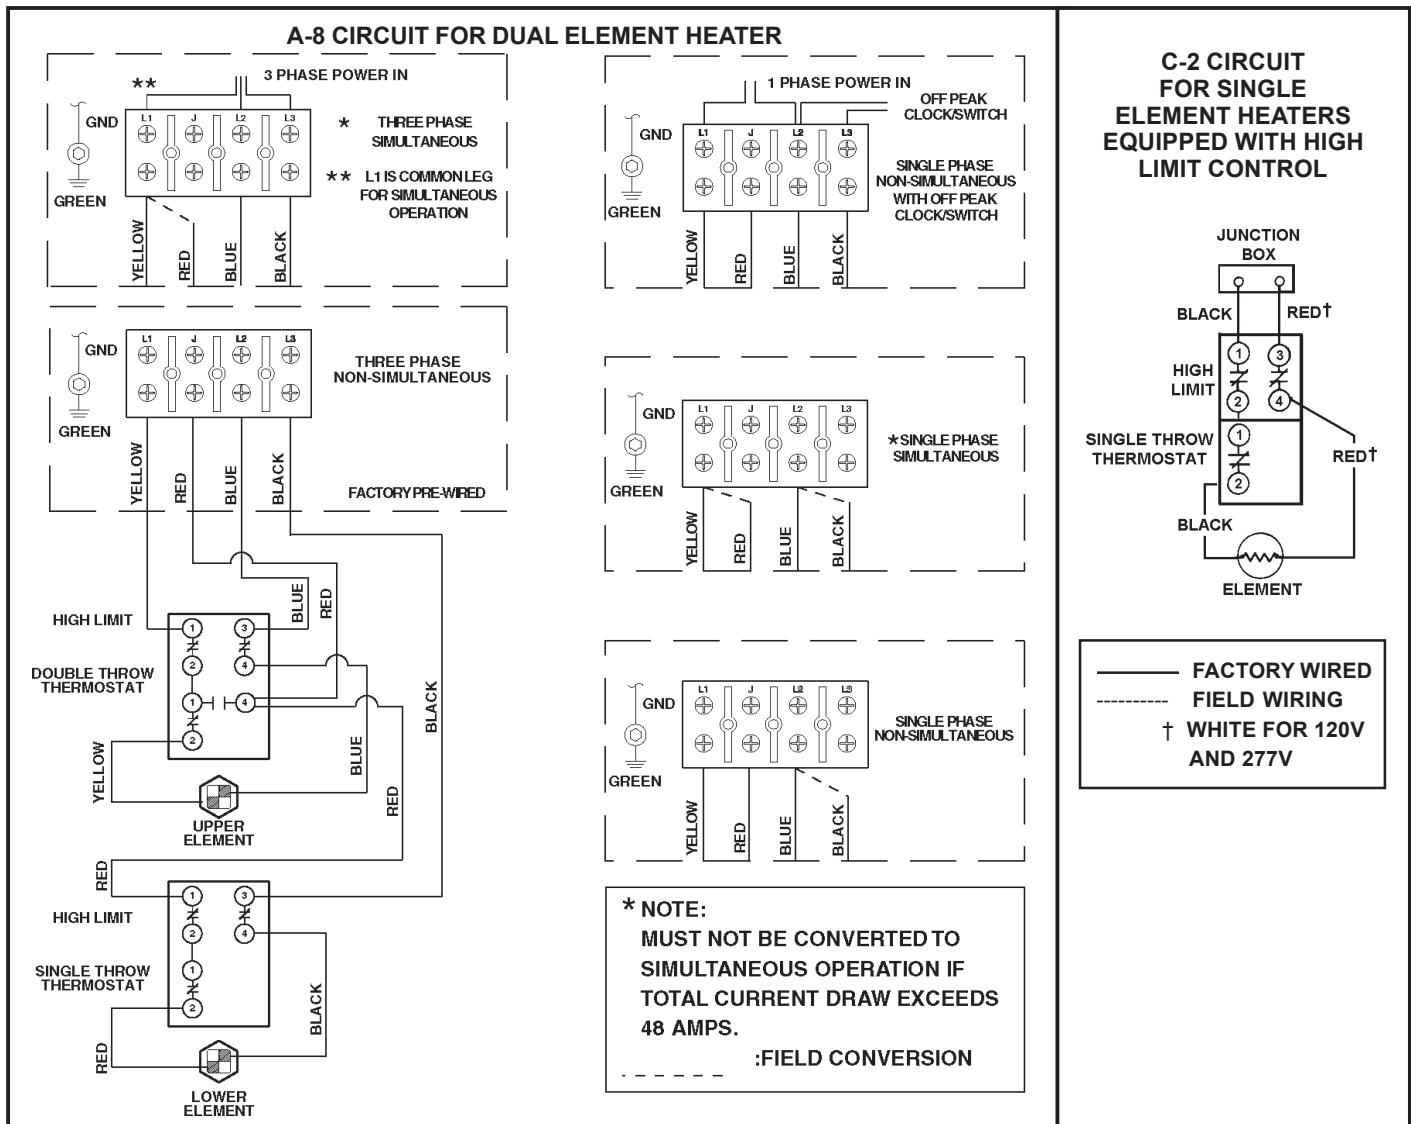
A-8 CIRCUIT FOR DUAL ELEMENT HEATER

**
3 PHASE POWER IN
GND
L1 J L2 L3
GREEN
* THREE PHASE SIMULTANEOUS
** L1 IS COMMON LEG FOR SIMULTANEOUS OPERATION
YELLOW RED BLUE BLACK

GND
L1 J L2 L3
GREEN
THREE PHASE NON-SIMULTANEOUS
YELLOW RED BLUE BLACK
FACTORY PRE-WIRED

BLUE RED
HIGH LIMIT
1 3
2 4
DOUBLE THROW THERMOSTAT
1 4
2
YELLOW
BLUE
BLACK
UPPER ELEMENT
RED
RED
HIGH LIMIT
1 3
2 4
SINGLE THROW THERMOSTAT
1
2
BLACK
RED
LOWER ELEMENT

1 PHASE POWER IN
OFF PEAK CLOCK/SWITCH
GND
L1 J L2 L3
GREEN
SINGLE PHASE NON-SIMULTANEOUS WITH OFF PEAK CLOCK/SWITCH
YELLOW RED BLUE BLACK

GND
L1 J L2 L3
GREEN
*SINGLE PHASE SIMULTANEOUS
YELLOW RED BLUE BLACK

GND
L1 J L2 L3
GREEN
SINGLE PHASE NON-SIMULTANEOUS
YELLOW RED BLUE BLACK

* NOTE:
MUST NOT BE CONVERTED TO SIMULTANEOUS OPERATION IF TOTAL CURRENT DRAW EXCEEDS 48 AMPS.
:FIELD CONVERSION

C-2 CIRCUIT FOR SINGLE ELEMENT HEATERS EQUIPPED WITH HIGH LIMIT CONTROL

JUNCTION BOX
BLACK
RED†
HIGH LIMIT
1 3
2 4
SINGLE THROW THERMOSTAT
1
2
RED†
BLACK
ELEMENT

FACTORY WIRED
FIELD WIRING
† WHITE FOR 120V AND 277V